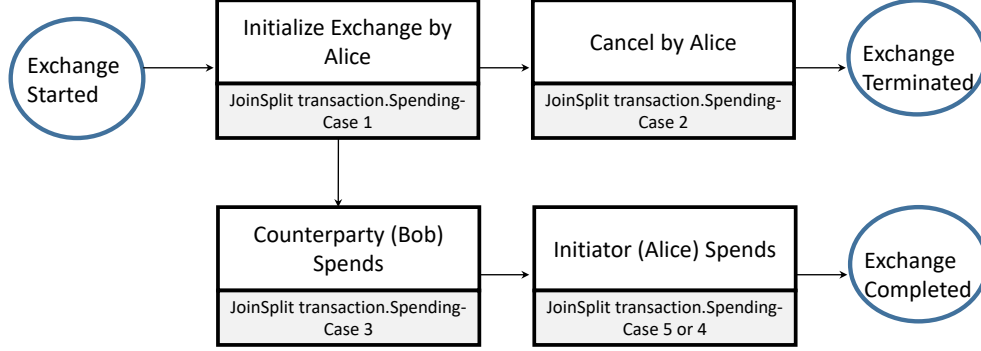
Exchange Started

Initialize Exchange by Alice

JoinSplit transaction.Spending-Case 1

Cancel by Alice

JoinSplit transaction.Spending-Case 2

Exchange Terminated

Counterparty (Bob) Spends

JoinSplit transaction.Spending-Case 3

Initiator (Alice) Spends

JoinSplit transaction.Spending-Case 5 or 4

Exchange Completed